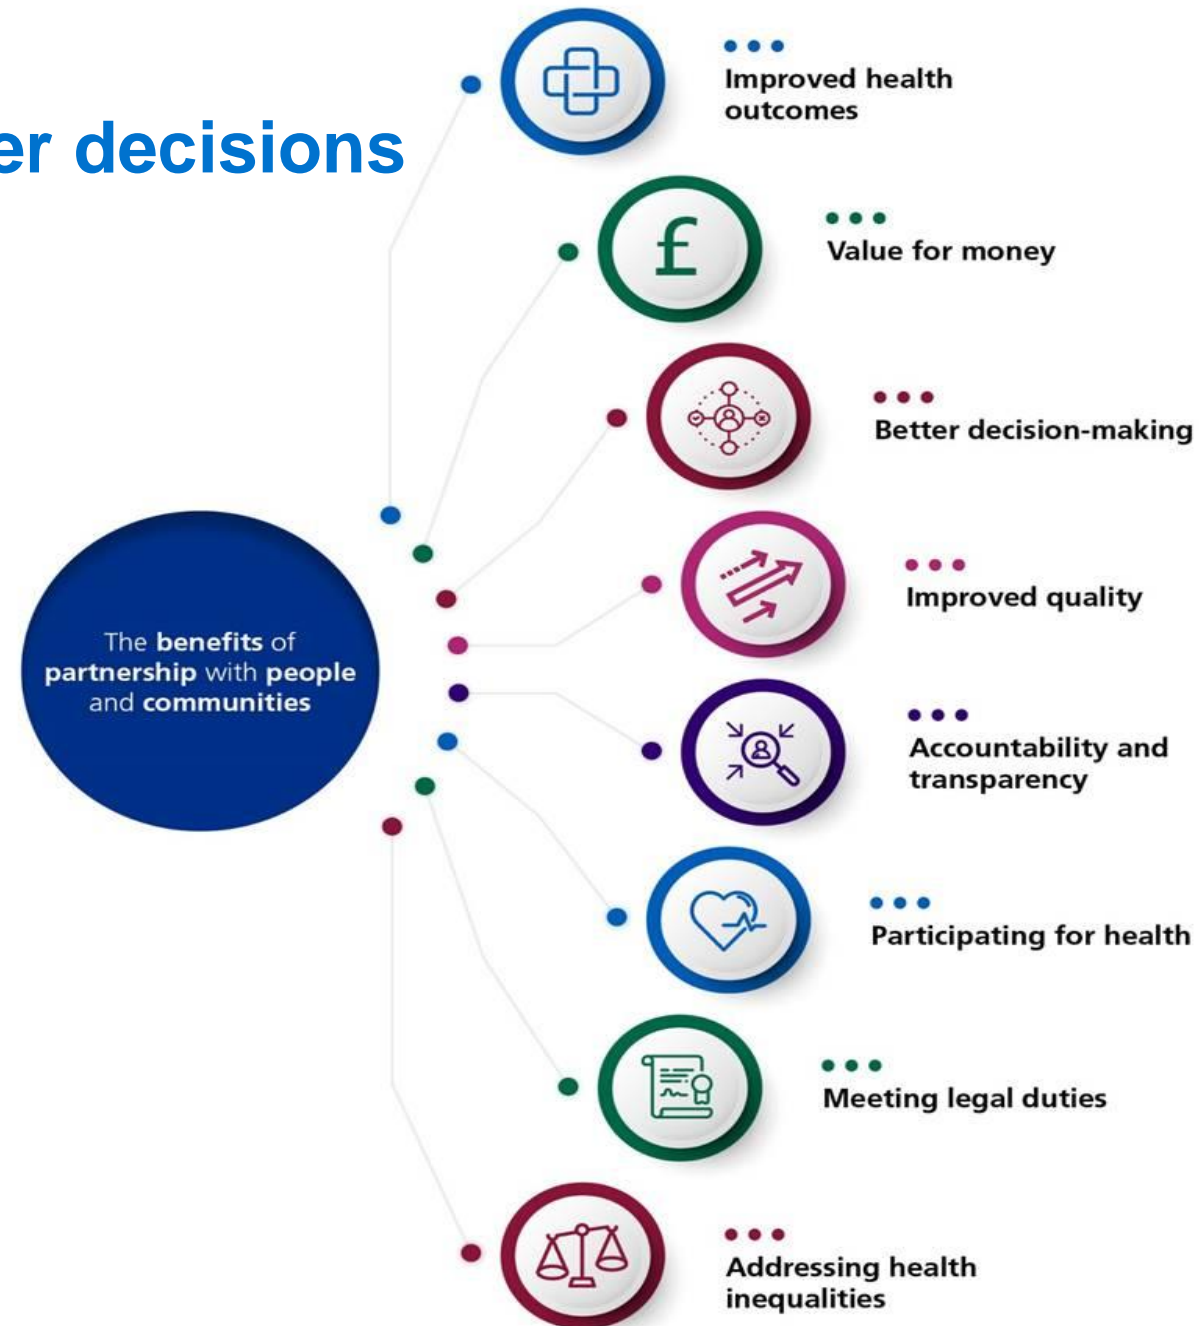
er decisions

The benefits of partnership with people and communities

Improved health outcomes

£

Value for money

Better decision-making

Improved quality

Accountability and transparency

Participating for health

Meeting legal duties

Addressing health inequalities